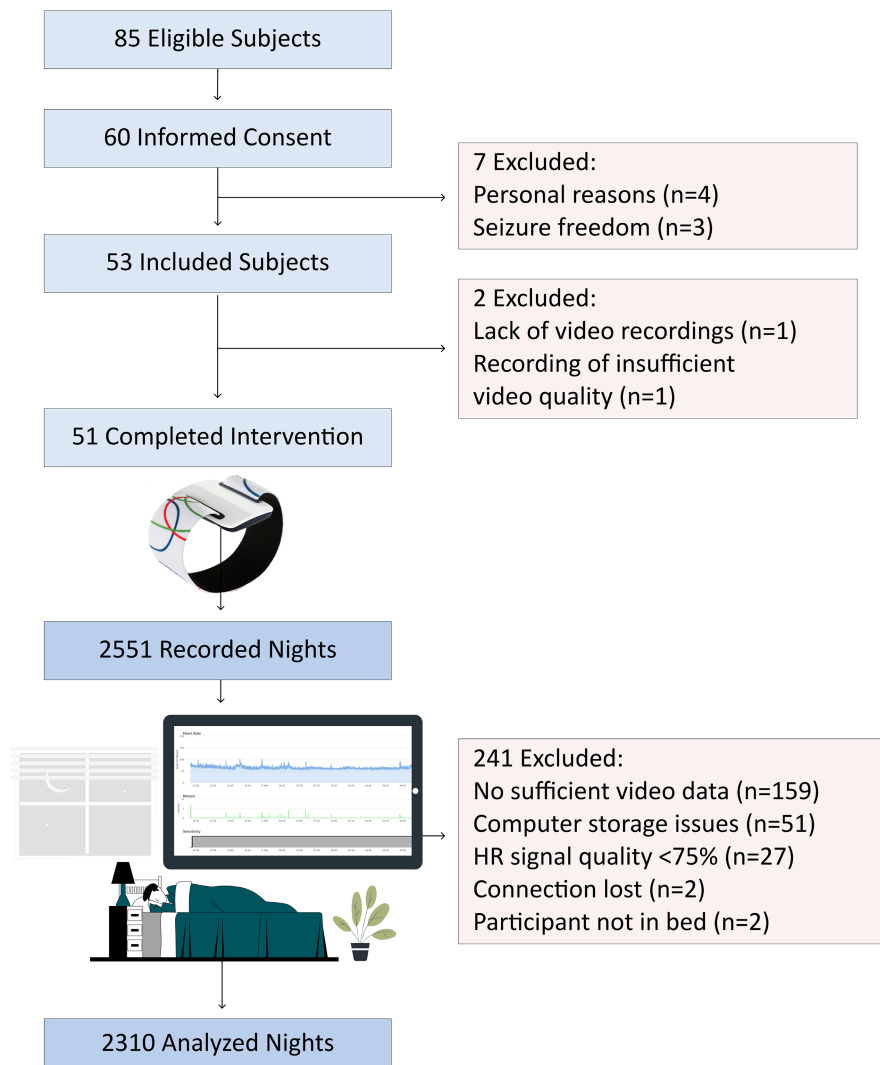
85 Eligible Subjects

60 Informed Consent

7 Excluded:
Personal reasons (n=4)
Seizure freedom (n=3)

53 Included Subjects

2 Excluded:
Lack of video recordings (n=1)
Recording of insufficient video quality (n=1)

51 Completed Intervention

2551 Recorded Nights

Heart Rate

Motion

Sensitivity

241 Excluded:
No sufficient video data (n=159)
Computer storage issues (n=51)
HR signal quality <75% (n=27)
Connection lost (n=2)
Participant not in bed (n=2)

2310 Analyzed Nights